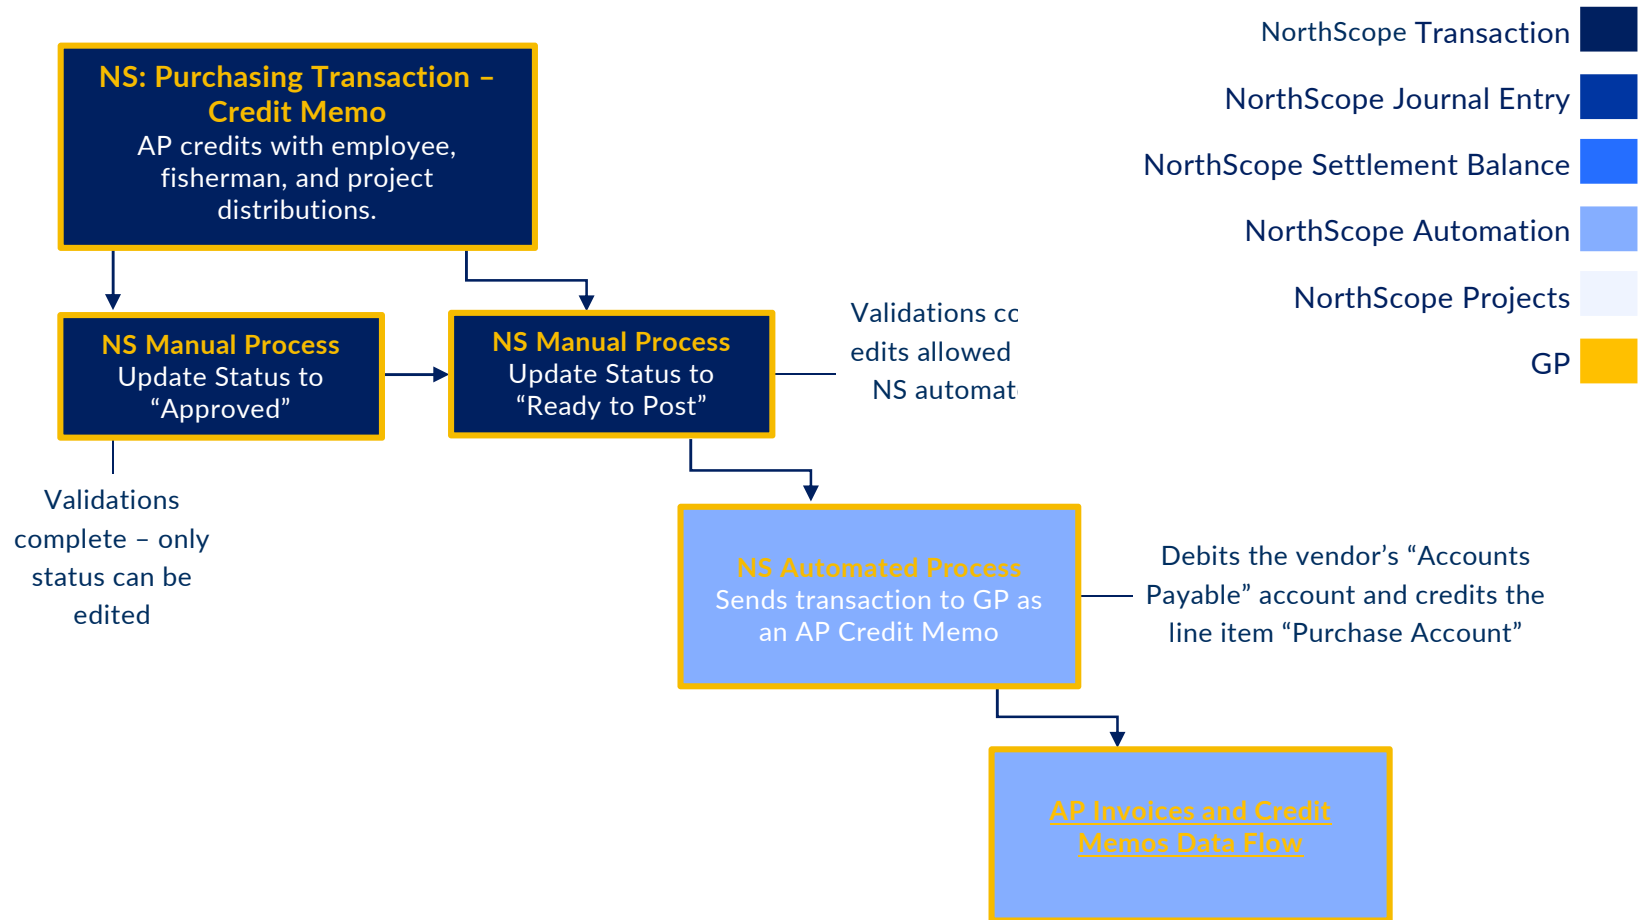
NorthScope Transaction

NorthScope Journal Entry

NorthScope Settlement Balance

NorthScope Automation

NorthScope Projects

GP

NS: Purchasing Transaction – Credit Memo
AP credits with employee, fisherman, and project distributions.

NS Manual Process
Update Status to “Approved”

NS Manual Process
Update Status to “Ready to Post”

Validations cc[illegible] edits allowed NS automat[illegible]

Validations complete – only status can be edited

NS Automated Process
Sends transaction to GP as an AP Credit Memo

Debits the vendor’s “Accounts Payable” account and credits the line item “Purchase Account”

AP Invoices and Credit Memos Data Flow